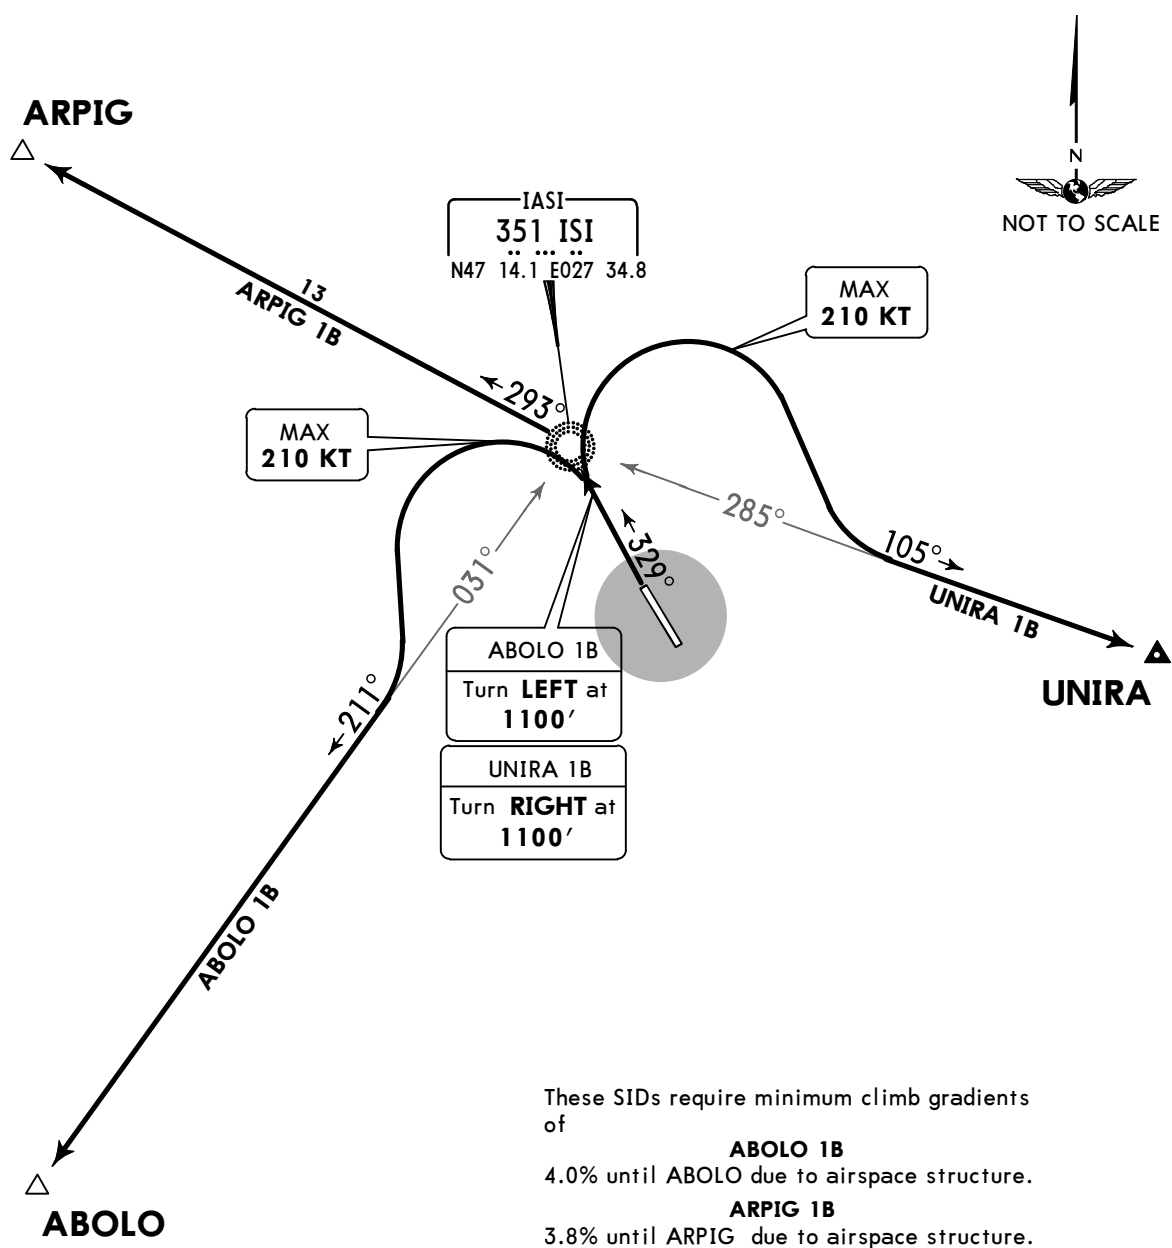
ARPIG

N

NOT TO SCALE

IASI
351 ISI
N47 14.1 E027 34.8

13
ARPIG 1B

MAX
210 KT

293°

MAX
210 KT

285°

105°

UNIRA 1B

UNIRA

329°

031°

211°

ABOLO 1B
Turn LEFT at 1100′

UNIRA 1B
Turn RIGHT at 1100′

ABOLO 1B

These SIDs require minimum climb gradients of

ABOLO 1B
4.0% until ABOLO due to airspace structure.

ARPIG 1B
3.8% until ARPIG due to airspace structure.

ABOLO